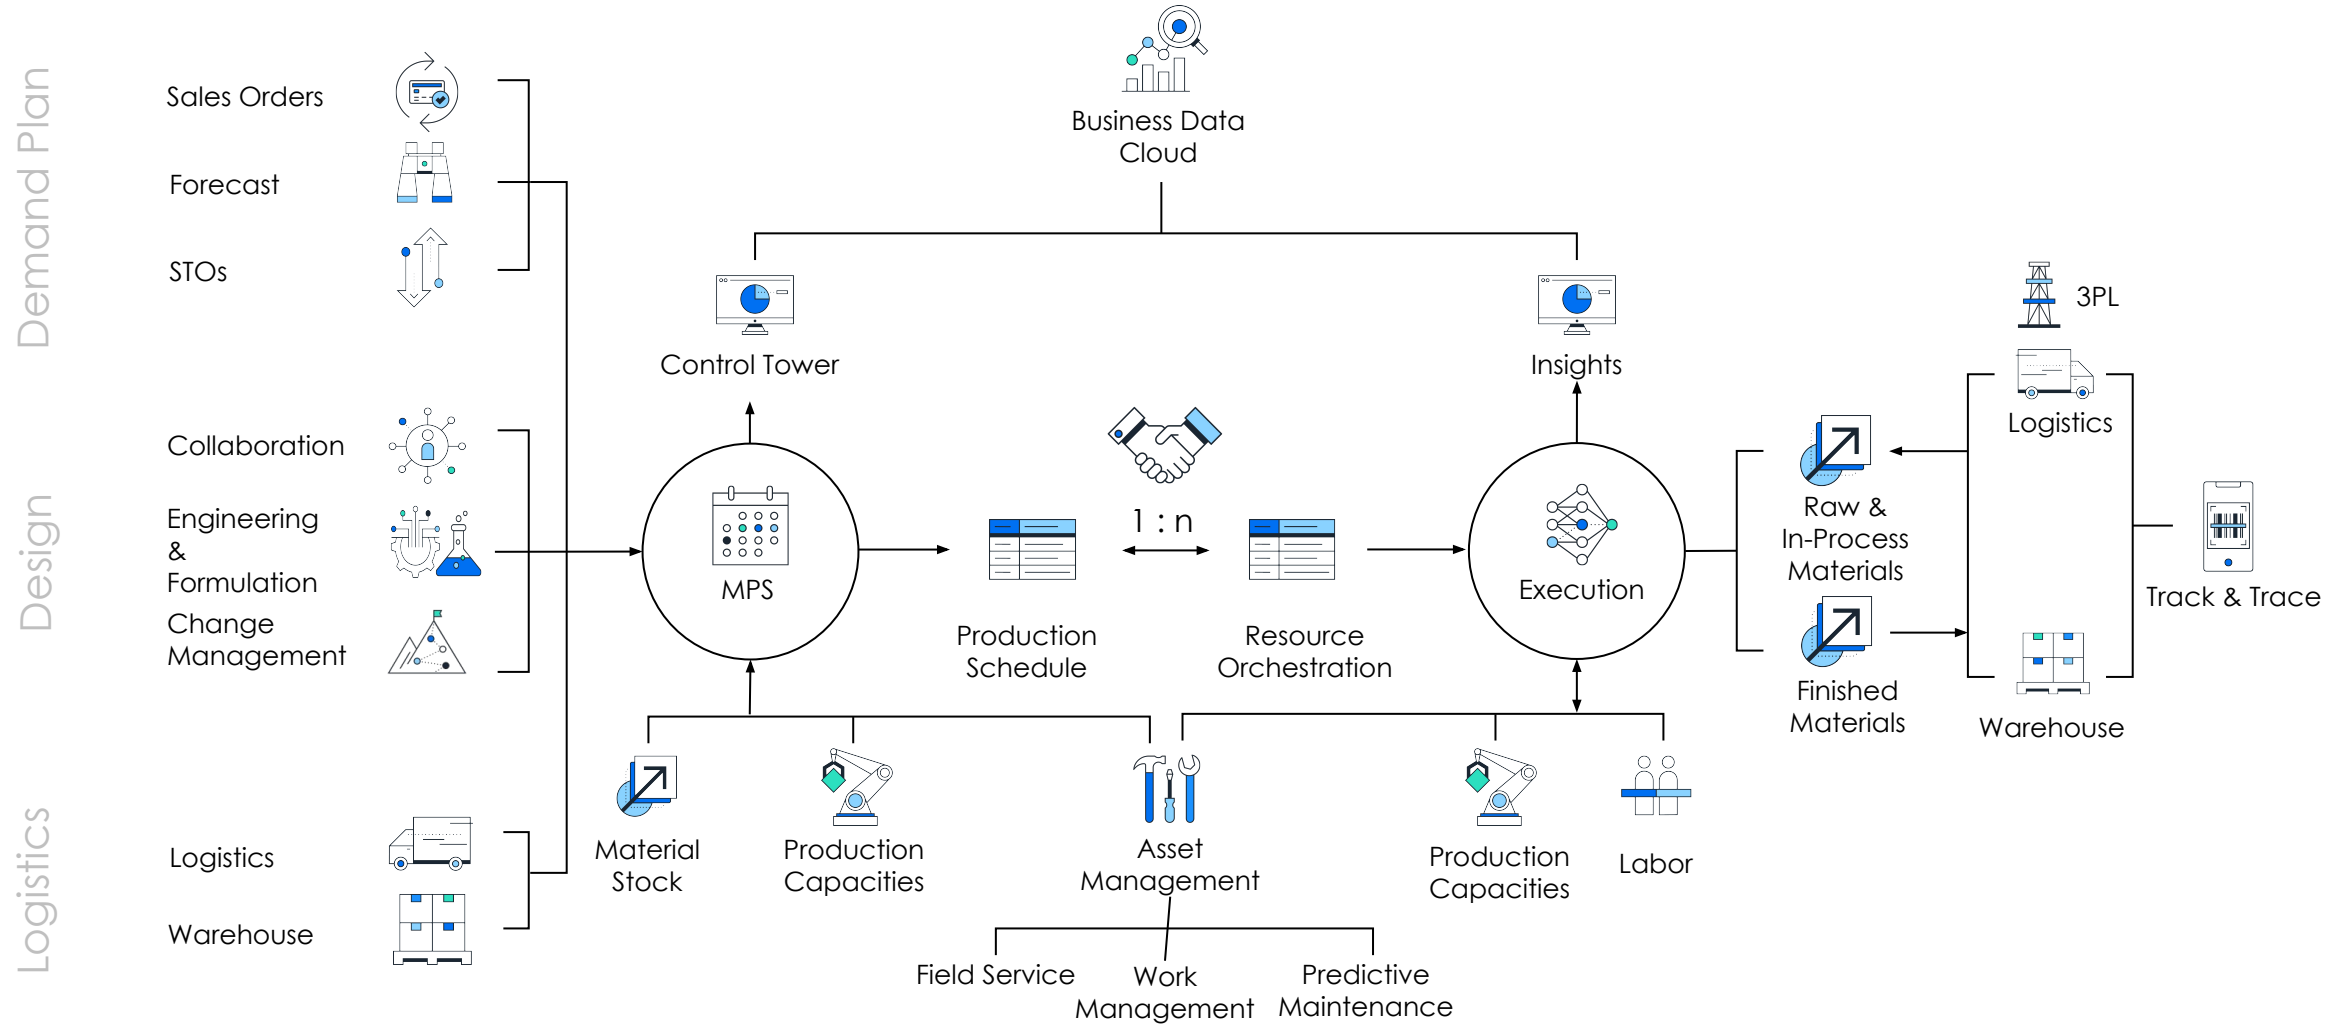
Demand Plan

Sales Orders

Forecast

STOs

Design

Collaboration

Engineering & Formulation

Change Management

Logistics

Logistics

Warehouse

Business Data Cloud

Control Tower

Insights

MPS

Production Schedule

1 : n

Resource Orchestration

Execution

Material Stock

Production Capacities

Asset Management

Production Capacities

Labor

Field Service

Work Management

Predictive Maintenance

Raw & In-Process Materials

Finished Materials

3PL

Logistics

Warehouse

Track & Trace